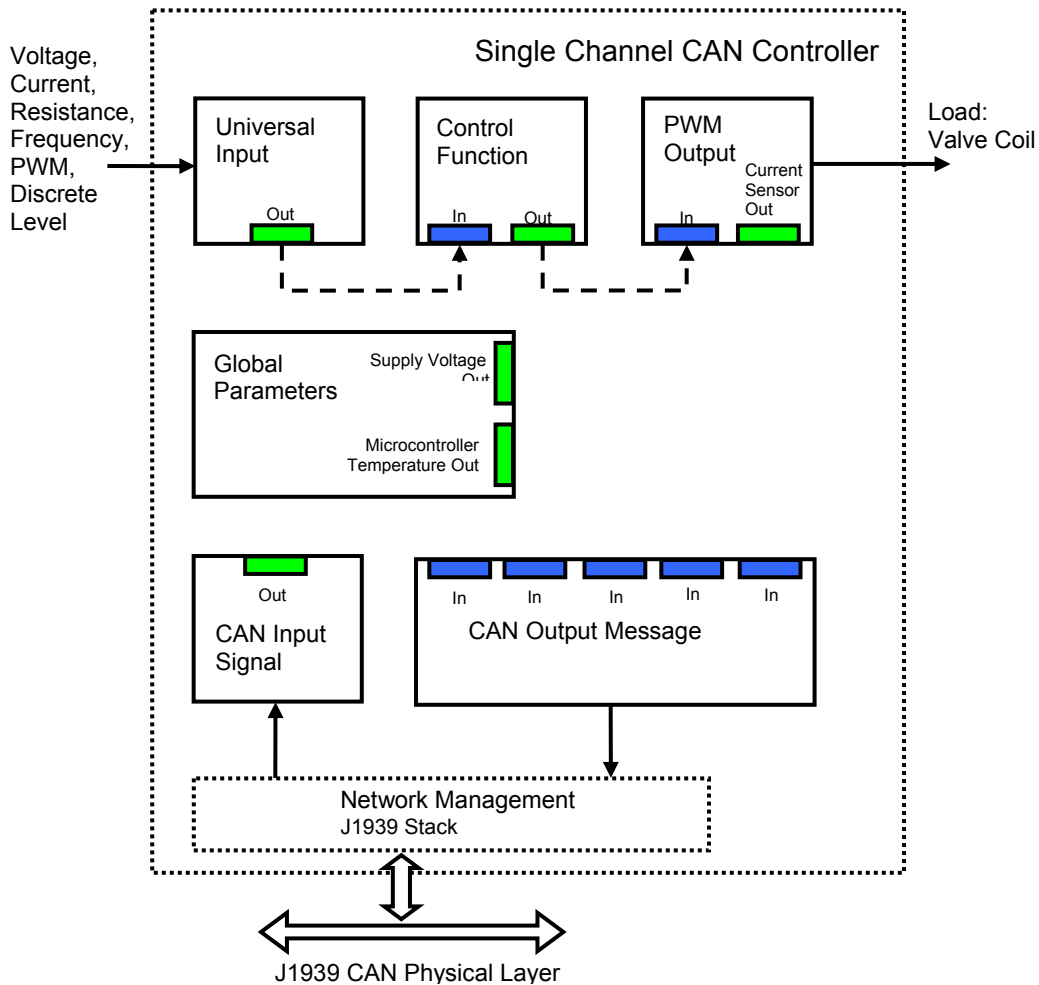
Single Channel CAN Controller

Voltage, Current, Resistance, Frequency, PWM, Discrete Level

Universal Input

Out

Control Function

In

Out

PWM Output

In

Current Sensor Out

Load: Valve Coil

Global Parameters

Supply Voltage Out

Microcontroller Temperature Out

Out

CAN Input Signal

In

In

In

In

In

CAN Output Message

Network Management

J1939 Stack

J1939 CAN Physical Layer